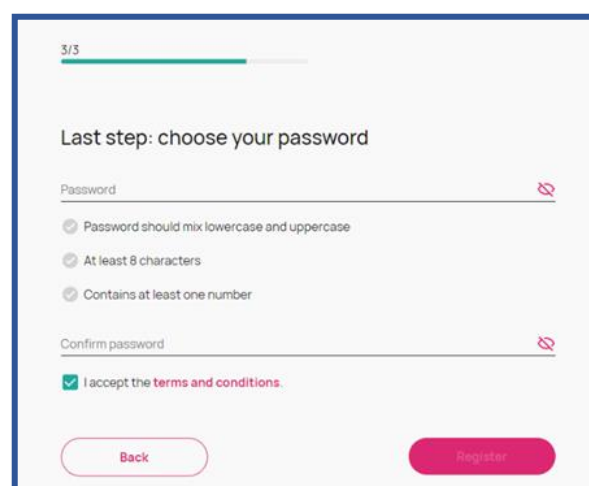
3/3

Last step: choose your password

Password

Password should mix lowercase and uppercase

At least 8 characters

Contains at least one number

Confirm password

I accept the terms and conditions.

Back

Register